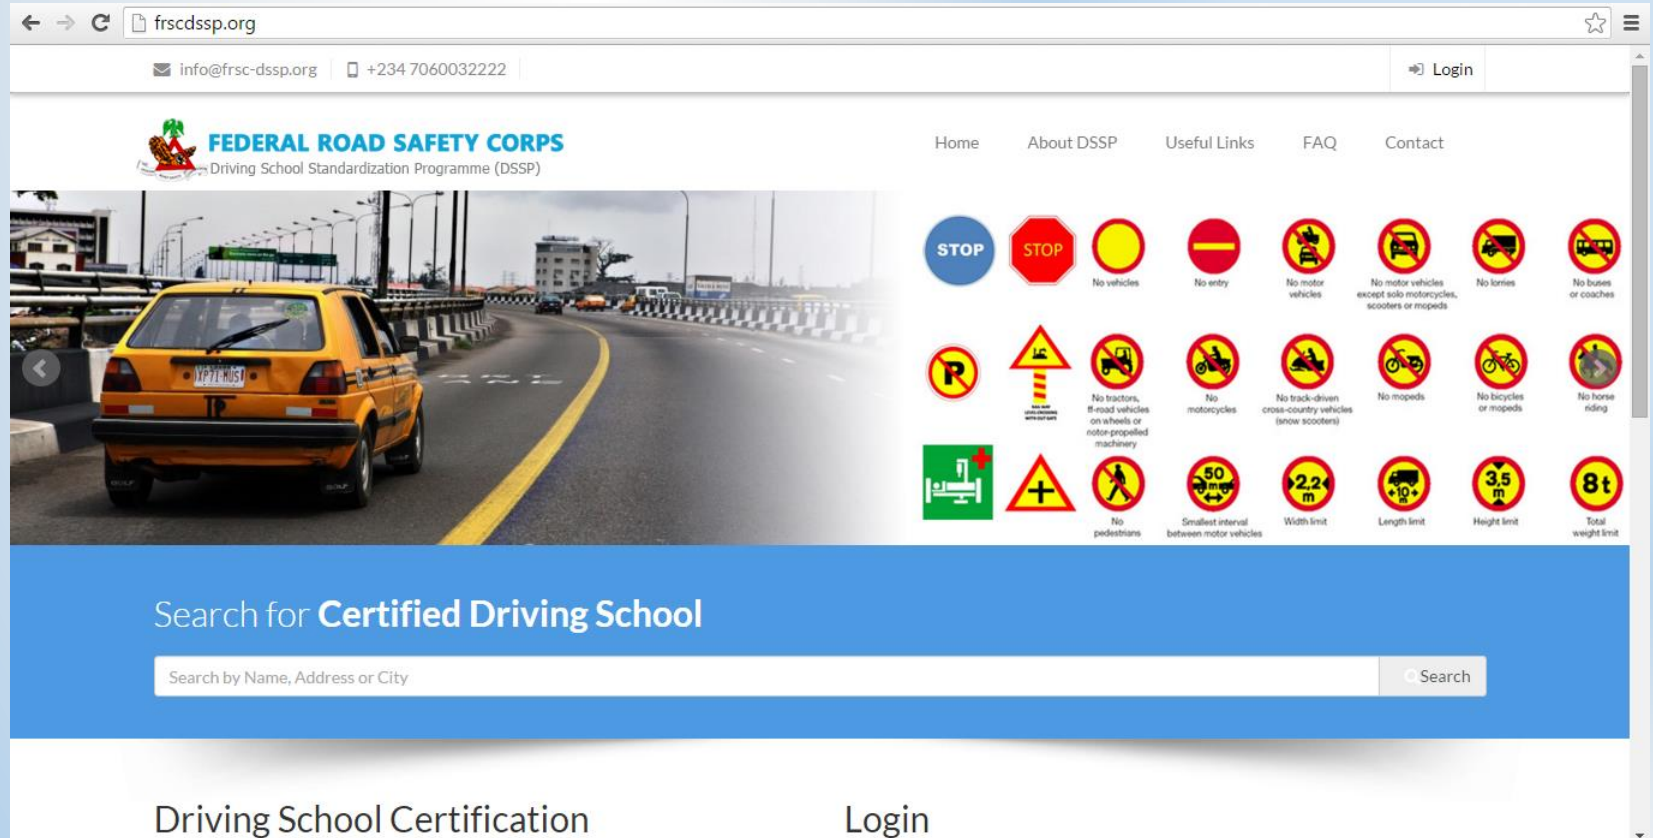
frscdssp.org

info@frsc-dssp.org +234 7060032222 Login

FEDERAL ROAD SAFETY CORPS
Driving School Standardization Programme (DSSP)

Home About DSSP Useful Links FAQ Contact

STOP STOP No vehicles No entry No motor vehicles No motor vehicles except solo motorcycles, scooters or mopeds No lorries No buses or coaches

No tractors, off-road vehicles on wheels or motor-propelled machinery No motorcycles No track-driven cross-country vehicles (snow scooters) No mopeds No bicycles or mopeds No horse riding

No pedestrians 50 m Smallest interval between motor vehicles 2,2 m Width limit 10 m Length limit 3,5 m Height limit 8t Total weight limit

YP71-HUS1

Search for Certified Driving School

Search by Name, Address or City Search

Driving School Certification

Login